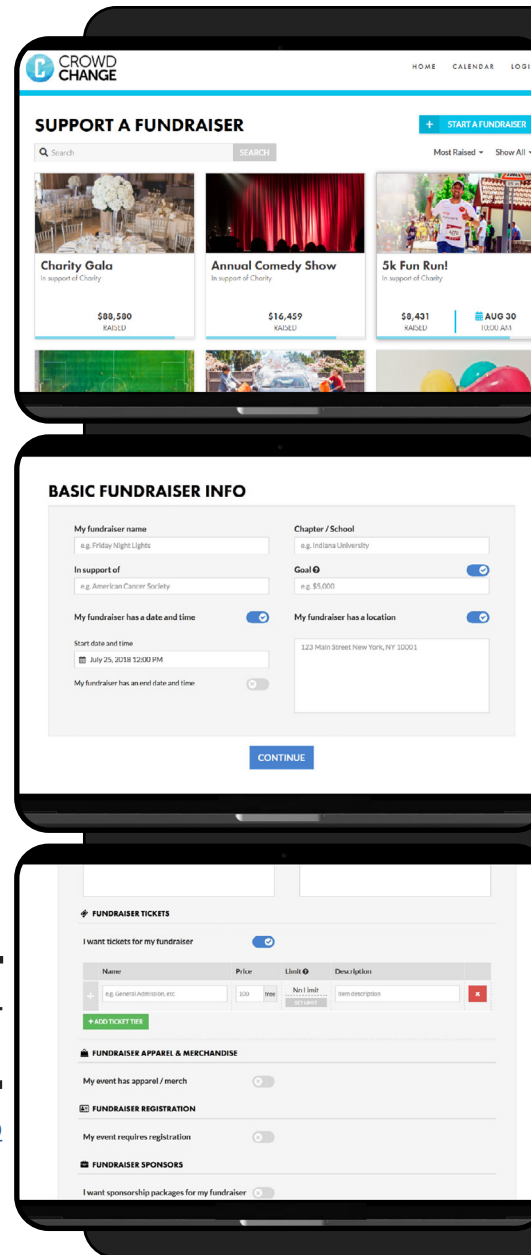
CROWD CHANGE

HOME CALENDAR LOGI

SUPPORT A FUNDRAISER

+ START A FUNDRAISER

Search SEARCH

Most Raised Show All

Charity Gala
In support of Charity
$88,580
RAISED

Annual Comedy Show
In support of Charity
$16,459
RAISED

5k Fun Run!
In support of Charity
$8,431
RAISED
AUG 30
10:00 AM

BASIC FUNDRAISER INFO

My fundraiser name
e.g. Friday Night Lights

Chapter / School
e.g. Indiana University

In support of
e.g. American Cancer Society

Goal
e.g. $5,000

My fundraiser has a date and time

My fundraiser has a location

Start date and time
July 25, 2018 12:00 PM

123 Main Street New York, NY 10001

My fundraiser has an end date and time

CONTINUE

FUNDRAISER TICKETS

I want tickets for my fundraiser

| Name | Price | Limit | Description | |
|---|---|---|---|---|
| e.g. General Admission, etc | 100 free | No Limit SET LIMIT | item description | x |

+ ADD TICKET TIER

FUNDRAISER APPAREL & MERCHANDISE

My event has apparel / merch

FUNDRAISER REGISTRATION

My event requires registration

FUNDRAISER SPONSORS

I want sponsorship packages for my fundraiser